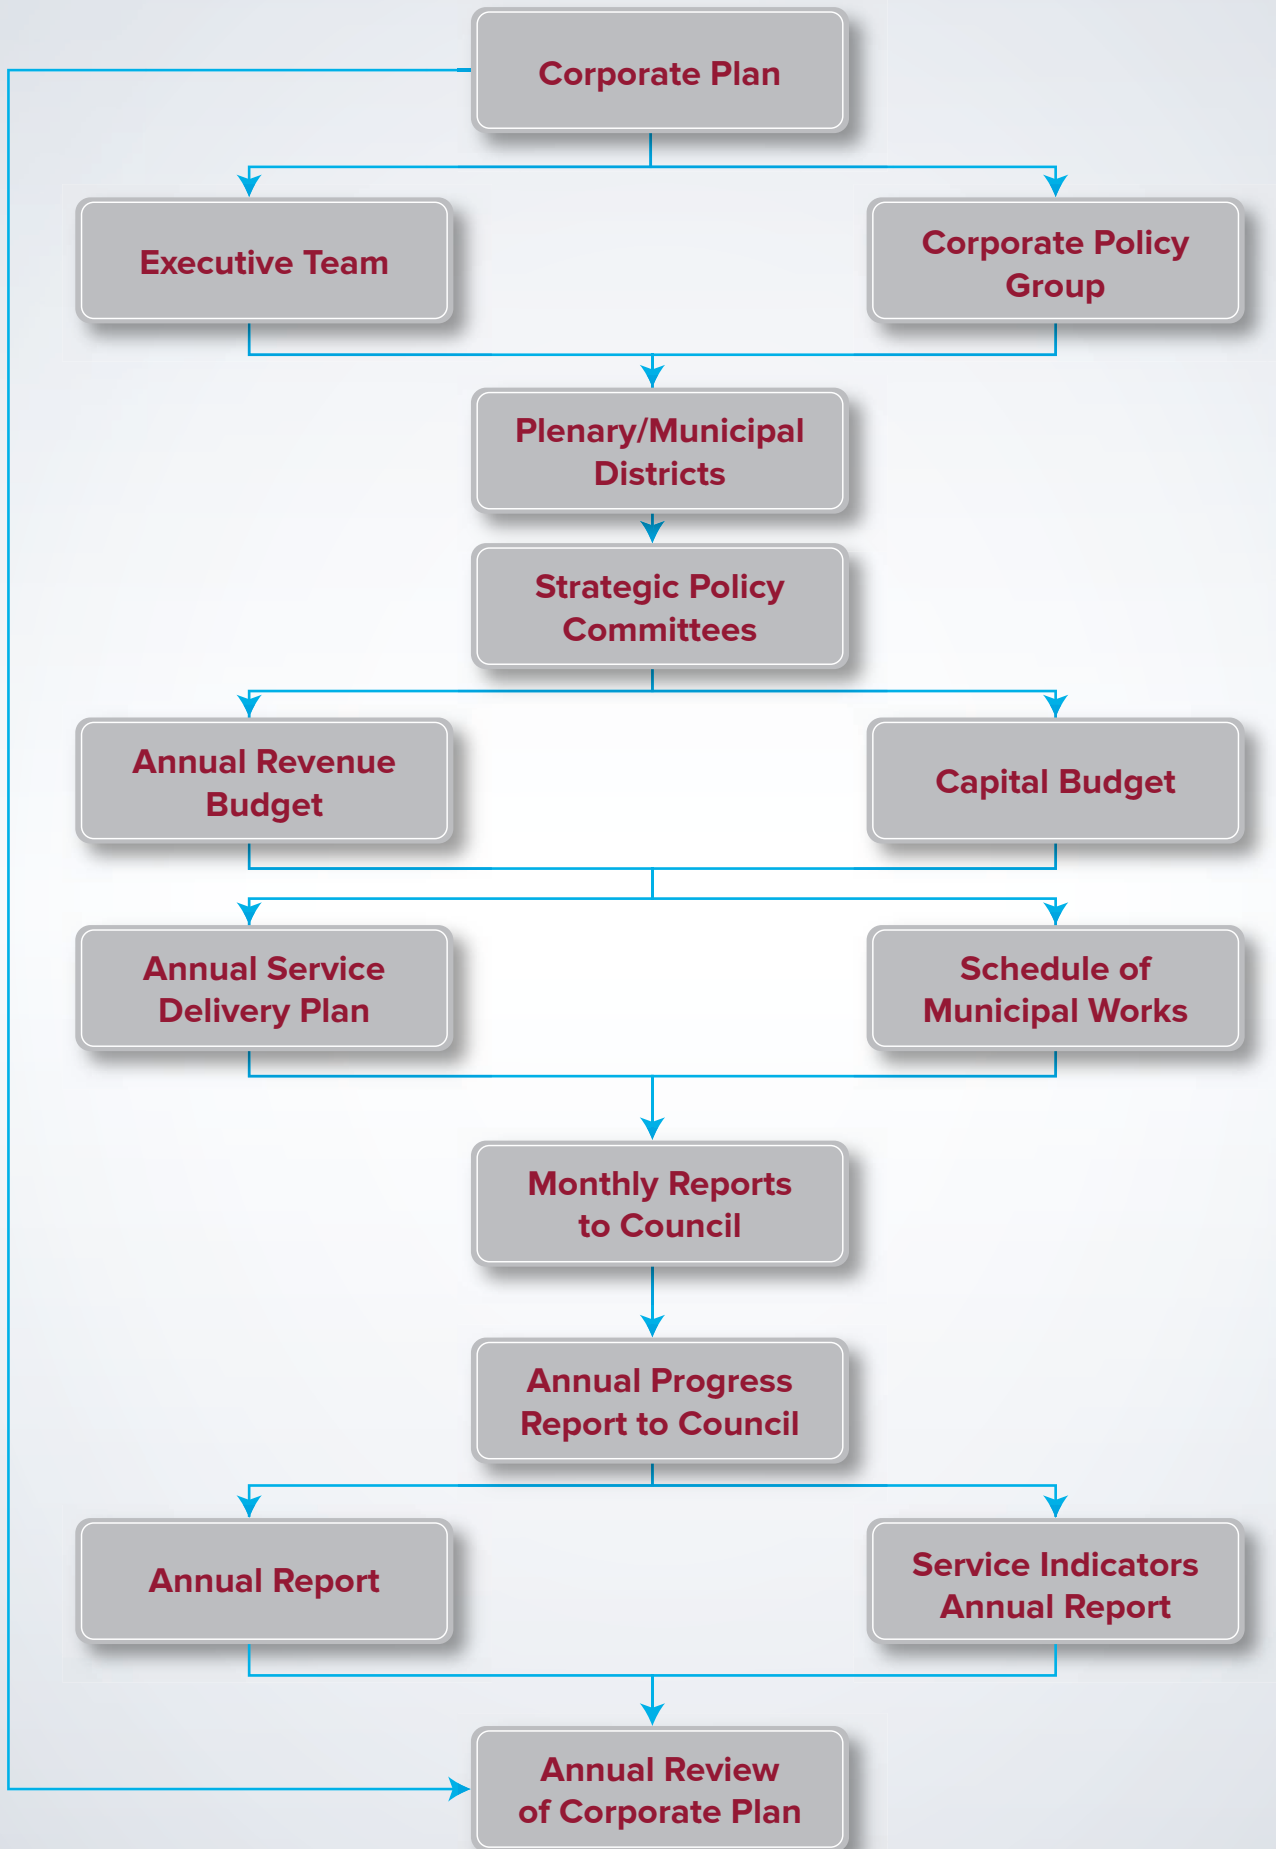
Corporate Plan

Executive Team

Corporate Policy Group

Plenary/Municipal Districts

Strategic Policy Committees

Annual Revenue Budget

Capital Budget

Annual Service Delivery Plan

Schedule of Municipal Works

Monthly Reports to Council

Annual Progress Report to Council

Annual Report

Service Indicators Annual Report

Annual Review of Corporate Plan